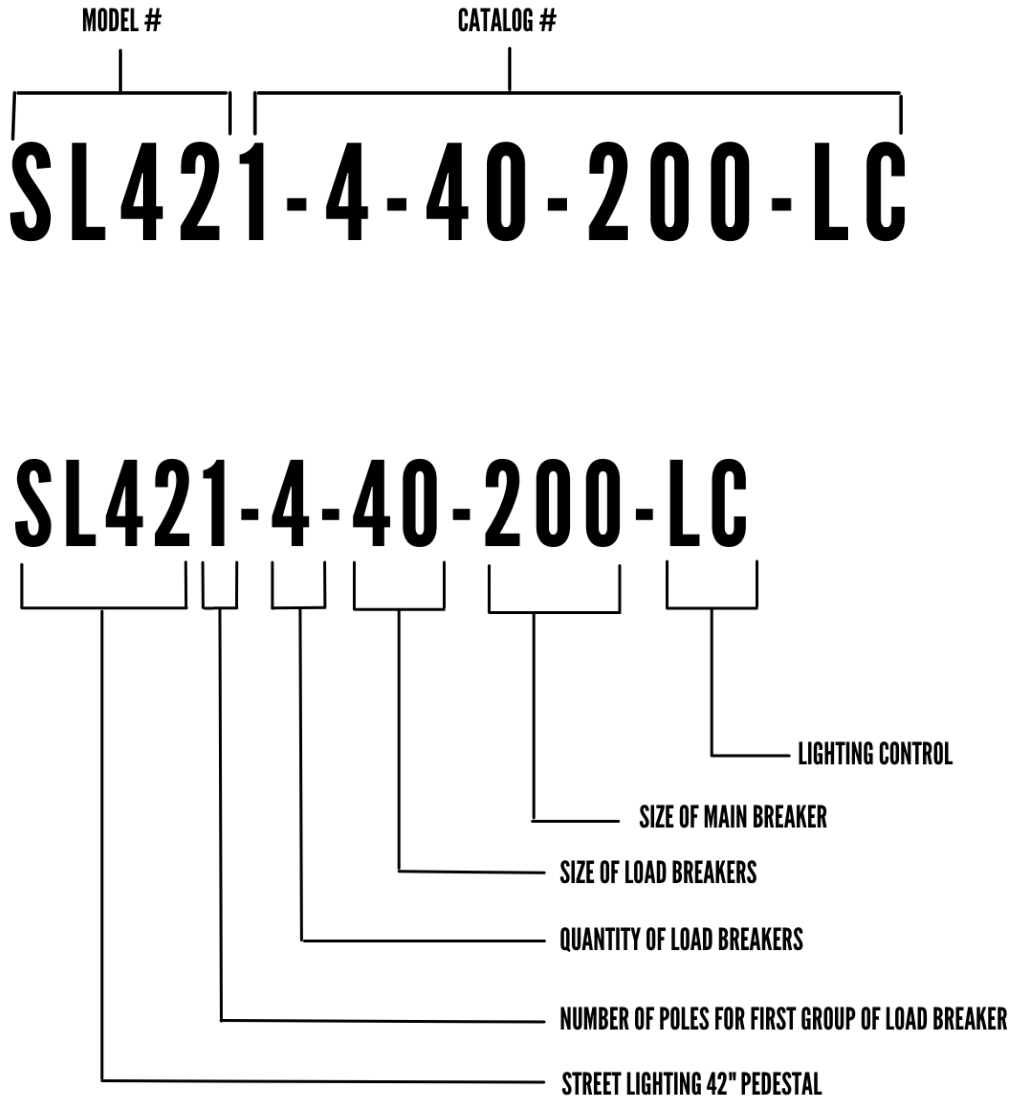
MODEL #

CATALOG #

SL421-4-40-200-LC

SL421-4-40-200-LC

LIGHTING CONTROL

SIZE OF MAIN BREAKER

SIZE OF LOAD BREAKERS

QUANTITY OF LOAD BREAKERS

NUMBER OF POLES FOR FIRST GROUP OF LOAD BREAKER

STREET LIGHTING 42" PEDESTAL